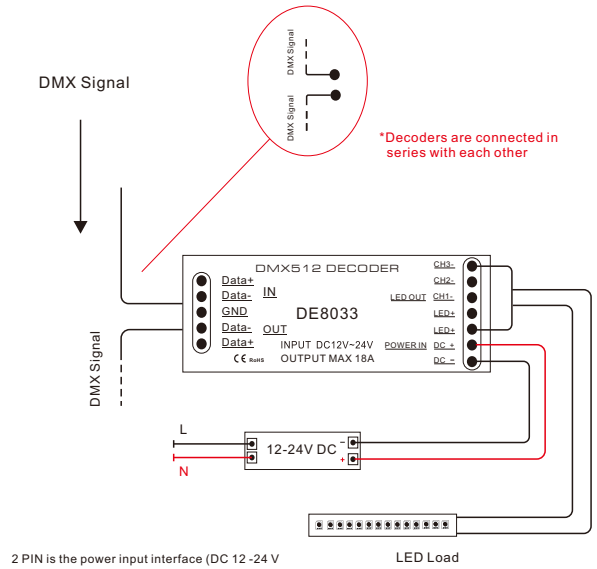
DMX Signal

DMX Signal

DMX Signal

*Decoders are connected in series with each other

DMX512 DECODER

Data+
Data-
GND
Data-
Data+

IN
OUT

DE8033

CE RoHS

INPUT DC12V~24V
OUTPUT MAX 18A

CH3-
CH2-
LED OUT CH1-
LED+
LED+
POWER IN DC +
DC -

L
N

12-24V DC
-
+

LED Load

2 PIN is the power input interface (DC 12 -24 V